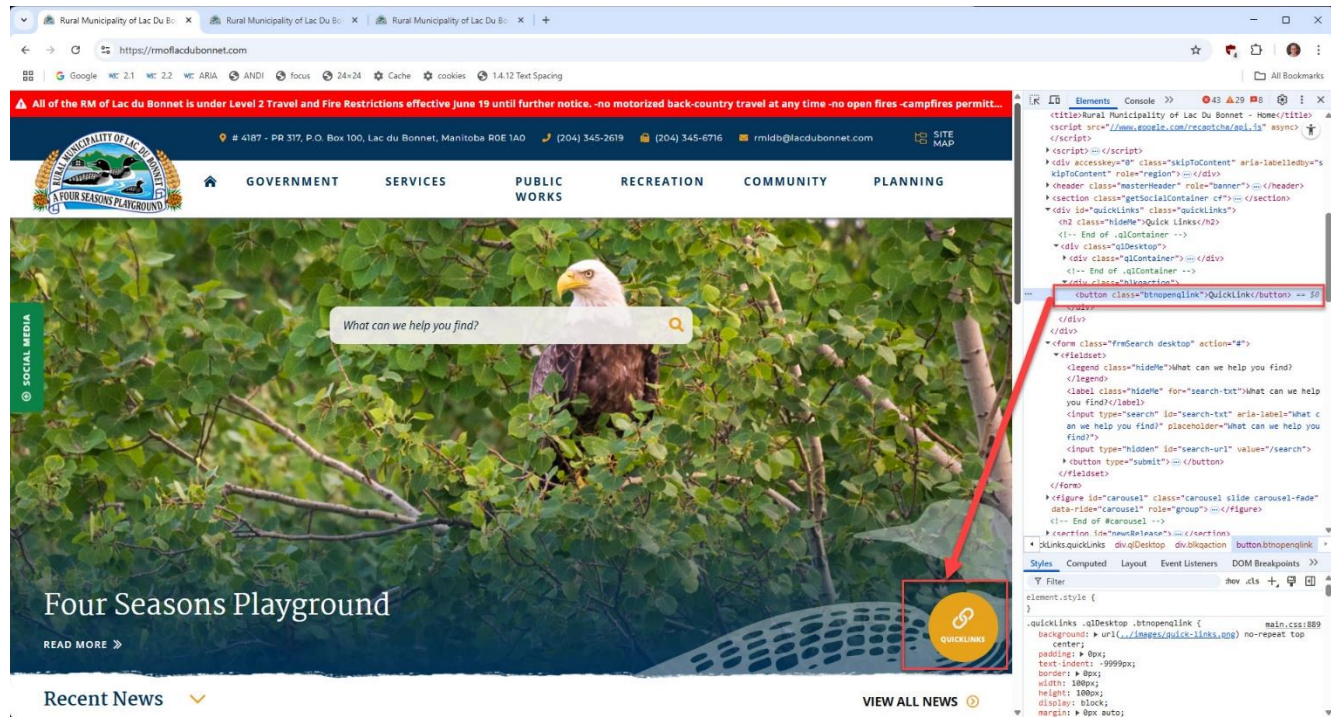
Rural Municipality of Lac Du Bo × Rural Municipality of Lac Du Bo × Rural Municipality of Lac Du Bo × +

https://rmoflacdubonnet.com

Google 2.1 2.2 ARIA ANDI focus 24×24 Cache cookies 1.4.12 Text Spacing All Bookmarks

All of the RM of Lac du Bonnet is under Level 2 Travel and Fire Restrictions effective june 19 until further notice. -no motorized back-country travel at any time -no open fires -campfires permitt...

# 4187 - PR 317, P.O. Box 100, Lac du Bonnet, Manitoba R0E 1A0 (204) 345-2619 (204) 345-6716 rmldb@lacdubonnet.com SITE MAP

RURAL MUNICIPALITY OF LAC DU BONNET A FOUR SEASONS PLAYGROUND

GOVERNMENT SERVICES PUBLIC WORKS RECREATION COMMUNITY PLANNING

SOCIAL MEDIA

What can we help you find?

Four Seasons Playground

READ MORE »

QUICKLINKS

Recent News

VIEW ALL NEWS

Elements Console » 43 29 8

<title>Rural Municipality of Lac Du Bonnet - Home</title>
<script src="//www.google.com/recaptcha/api.js" async>
</script>
<script> ⋯ </script>
<div accesskey="0" class="skipToContent" aria-labelledby="skipToContent" role="region"> ⋯ </div>
<header class="masterHeader" role="banner"> ⋯ </header>
<section class="getSocialContainer cf"> ⋯ </section>
<div id="quickLinks" class="quickLinks">
<h2 class="hideMe">Quick Links</h2>
<!-- End of .qlContainer -->
<div class="qlDesktop">
<div class="qlContainer"> ⋯ </div>
<!-- End of .qlContainer -->
<div class="blkqaction">
<button class="btnopenqlink">QuickLink</button> == $0
</div>
</div>
</div>
<form class="frmSearch desktop" action="#">
<fieldset>
<legend class="hideMe">What can we help you find?
</legend>
<label class="hideMe" for="search-txt">What can we help you find?</label>
<input type="search" id="search-txt" aria-label="What can we help you find?" placeholder="What can we help you find?">
<input type="hidden" id="search-url" value="/search">
<button type="submit"> ⋯ </button>
</fieldset>
</form>
<figure id="carousel" class="carousel slide carousel-fade" data-ride="carousel" role="group"> ⋯ </figure>
<!-- End of #carousel -->
<section id="newsRelease"> ⋯ </section>

ckLinks.quickLinks div.qlDesktop div.blkqaction button.btnopenqlink

Styles Computed Layout Event Listeners DOM Breakpoints »

Filter :hov .cls +

element.style {
}
.quickLinks .qlDesktop .btnopenqlink { main.css:889
background: ▸ url(../images/quick-links.png) no-repeat top center;
padding: ▸ 0px;
text-indent: -9999px;
border: ▸ 0px;
width: 100px;
height: 100px;
display: block;
margin: ▸ 0px auto;